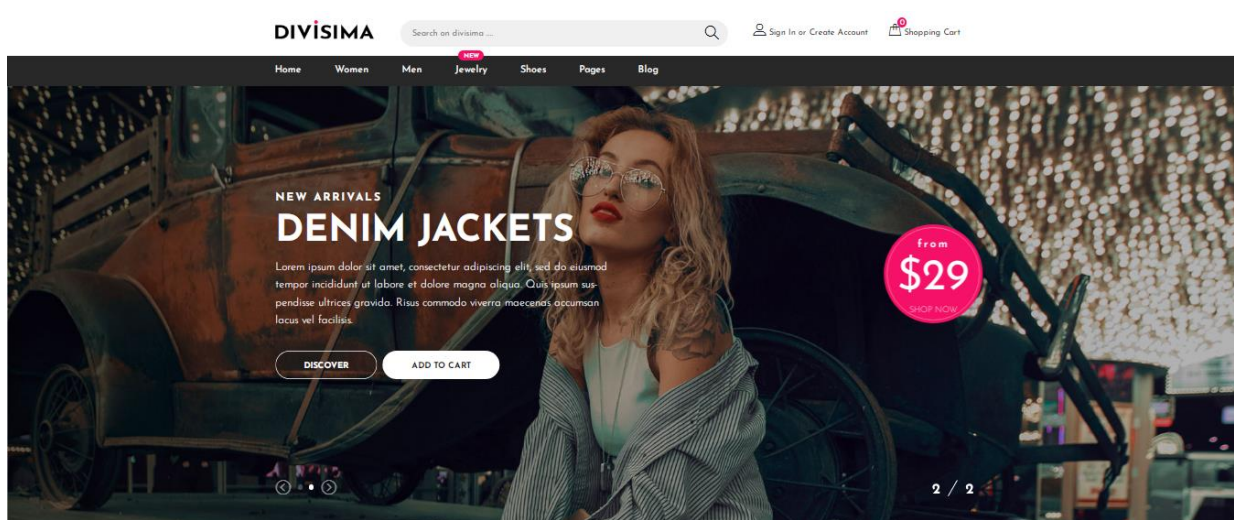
DIVISIMA

Search on divisima ...

Sign In or Create Account

0 Shopping Cart

Home Women Men NEW Jewelry Shoes Pages Blog

NEW ARRIVALS

DENIM JACKETS

Lorem ipsum dolor sit amet, consectetur adipiscing elit, sed do eiusmod tempor incididunt ut labore et dolore magna aliqua. Quis ipsum suspendisse ultrices gravida. Risus commodo viverra maecenas accumsan lacus vel facilisis.

DISCOVER

ADD TO CART

from
$29
SHOP NOW

2 / 2